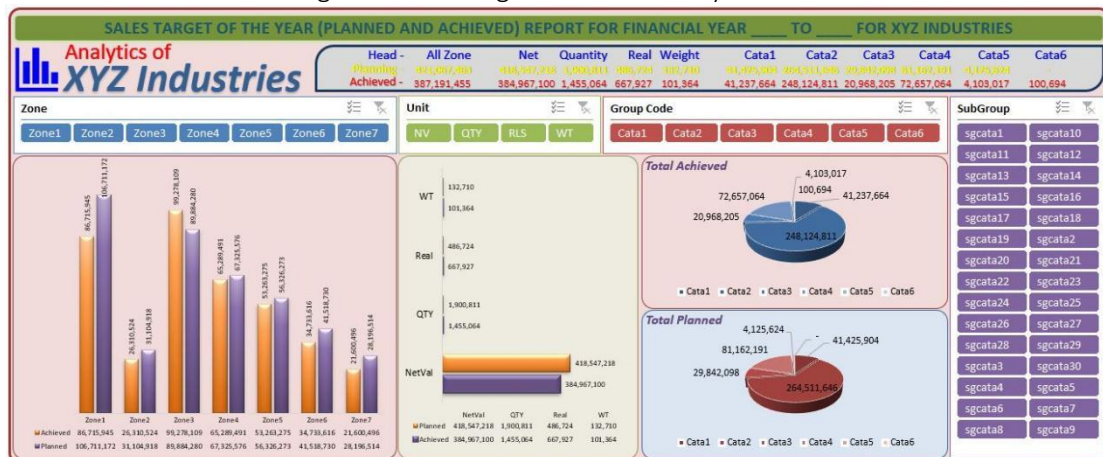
SALES TARGET OF THE YEAR (PLANNED AND ACHIEVED) REPORT FOR FINANCIAL YEAR ____ TO ____ FOR XYZ INDUSTRIES

Analytics of XYZ Industries

| Head - | All Zone | Net | Quantity | Real | Weight | Cata1 | Cata2 | Cata3 | Cata4 | Cata5 | Cata6 |
|---|---|---|---|---|---|---|---|---|---|---|---|
| Planning | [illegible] | 418,547,218 | 1,900,811 | 486,724 | 132,710 | 41,425,904 | 264,511,646 | 29,842,098 | 81,162,191 | 4,125,624 | |
| Achieved - | 387,191,455 | 384,967,100 | 1,455,064 | 667,927 | 101,364 | 41,237,664 | 248,124,811 | 20,968,205 | 72,657,064 | 4,103,017 | 100,694 |

Zone
Zone1 Zone2 Zone3 Zone4 Zone5 Zone6 Zone7

Unit
NV QTY RLS WT

Group Code
Cata1 Cata2 Cata3 Cata4 Cata5 Cata6

SubGroup
sgcata1 sgcata10 sgcata11 sgcata12 sgcata13 sgcata14 sgcata15 sgcata16 sgcata17 sgcata18 sgcata19 sgcata2 sgcata20 sgcata21 sgcata22 sgcata23 sgcata24 sgcata25 sgcata26 sgcata27 sgcata28 sgcata29 sgcata3 sgcata30 sgcata4 sgcata5 sgcata6 sgcata7 sgcata8 sgcata9

| | Zone1 | Zone2 | Zone3 | Zone4 | Zone5 | Zone6 | Zone7 |
|---|---|---|---|---|---|---|---|
| Achieved | 86,715,945 | 26,310,524 | 99,278,109 | 65,289,491 | 53,263,275 | 34,733,616 | 21,600,496 |
| Planned | 106,711,172 | 31,104,918 | 89,884,280 | 67,325,576 | 56,326,273 | 41,518,730 | 28,196,514 |

WT 132,710 101,364
Real 486,724 667,927
QTY 1,900,811 1,455,064
NetVal 418,547,218 384,967,100

| | NetVal | QTY | Real | WT |
|---|---|---|---|---|
| Planned | 418,547,218 | 1,900,811 | 486,724 | 132,710 |
| Achieved | 384,967,100 | 1,455,064 | 667,927 | 101,364 |

Total Achieved
4,103,017
100,694
72,657,064
41,237,664
20,968,205
248,124,811
Cata1 Cata2 Cata3 Cata4 Cata5 Cata6

Total Planned
4,125,624
41,425,904
81,162,191
29,842,098
264,511,646
Cata1 Cata2 Cata3 Cata4 Cata5 Cata6